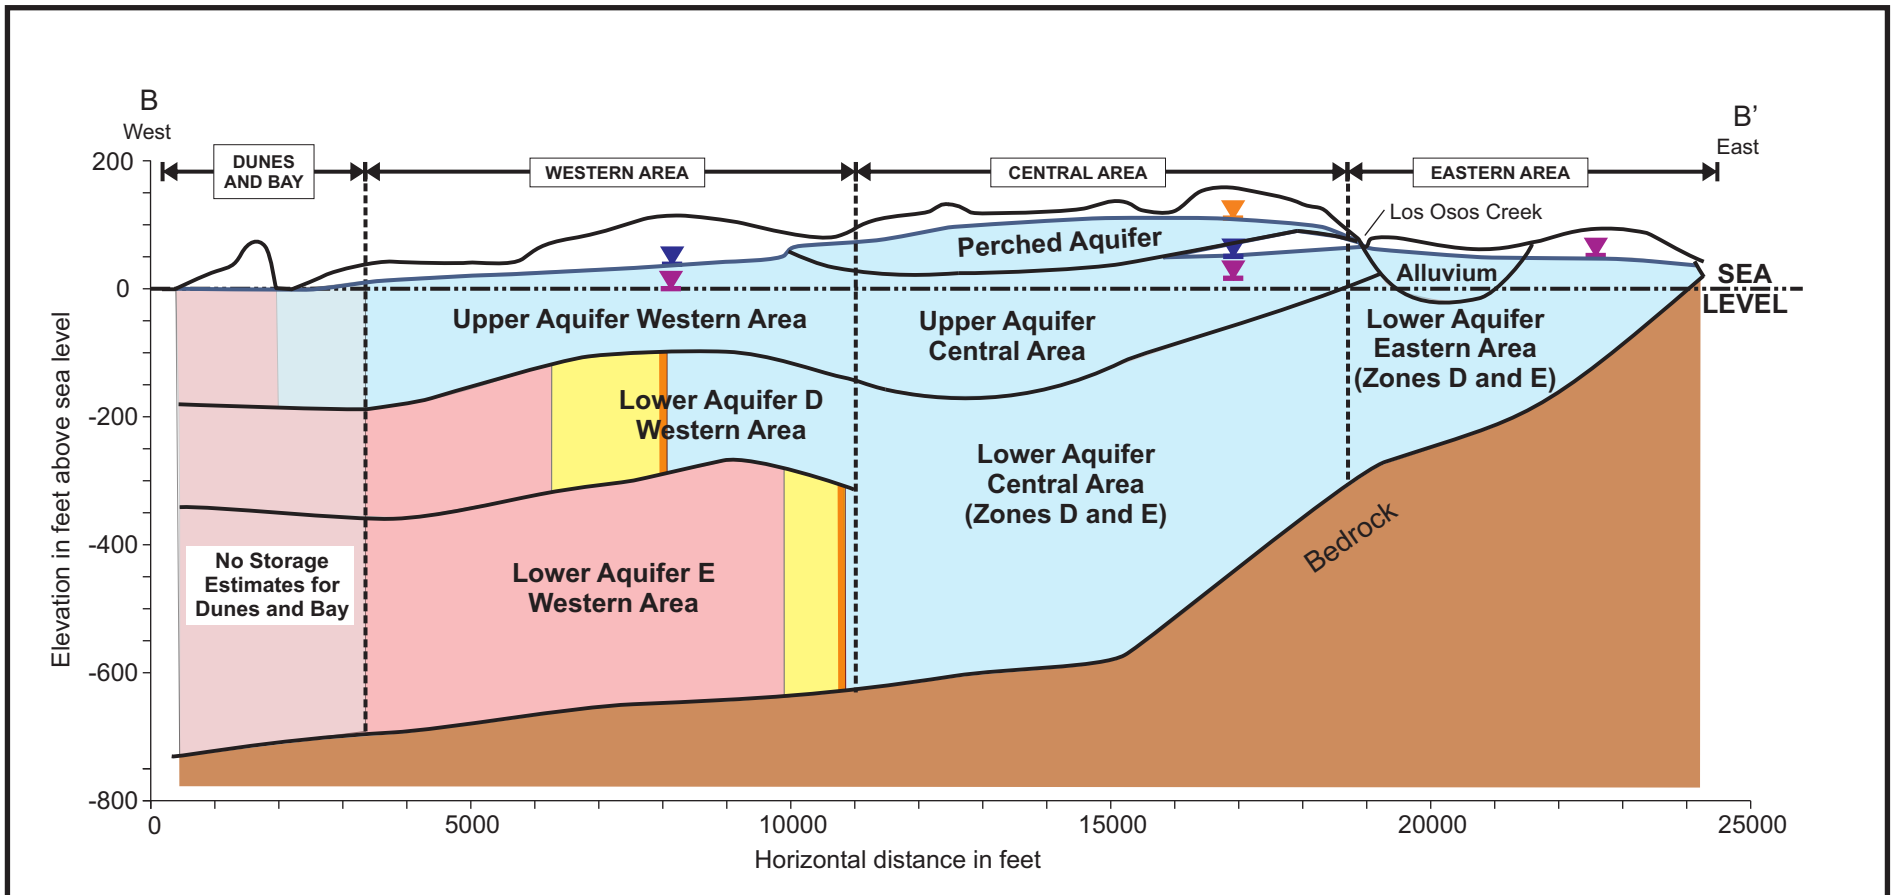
B
West

B'
East

DUNES AND BAY

WESTERN AREA

CENTRAL AREA

EASTERN AREA

Los Osos Creek

Perched Aquifer

Alluvium

SEA LEVEL

Upper Aquifer Western Area

Upper Aquifer Central Area

Lower Aquifer Eastern Area (Zones D and E)

Lower Aquifer D Western Area

Lower Aquifer Central Area (Zones D and E)

No Storage Estimates for Dunes and Bay

Lower Aquifer E Western Area

Bedrock

Elevation in feet above sea level

200
0
-200
-400
-600
-800

0
5000
10000
15000
20000
25000

Horizontal distance in feet